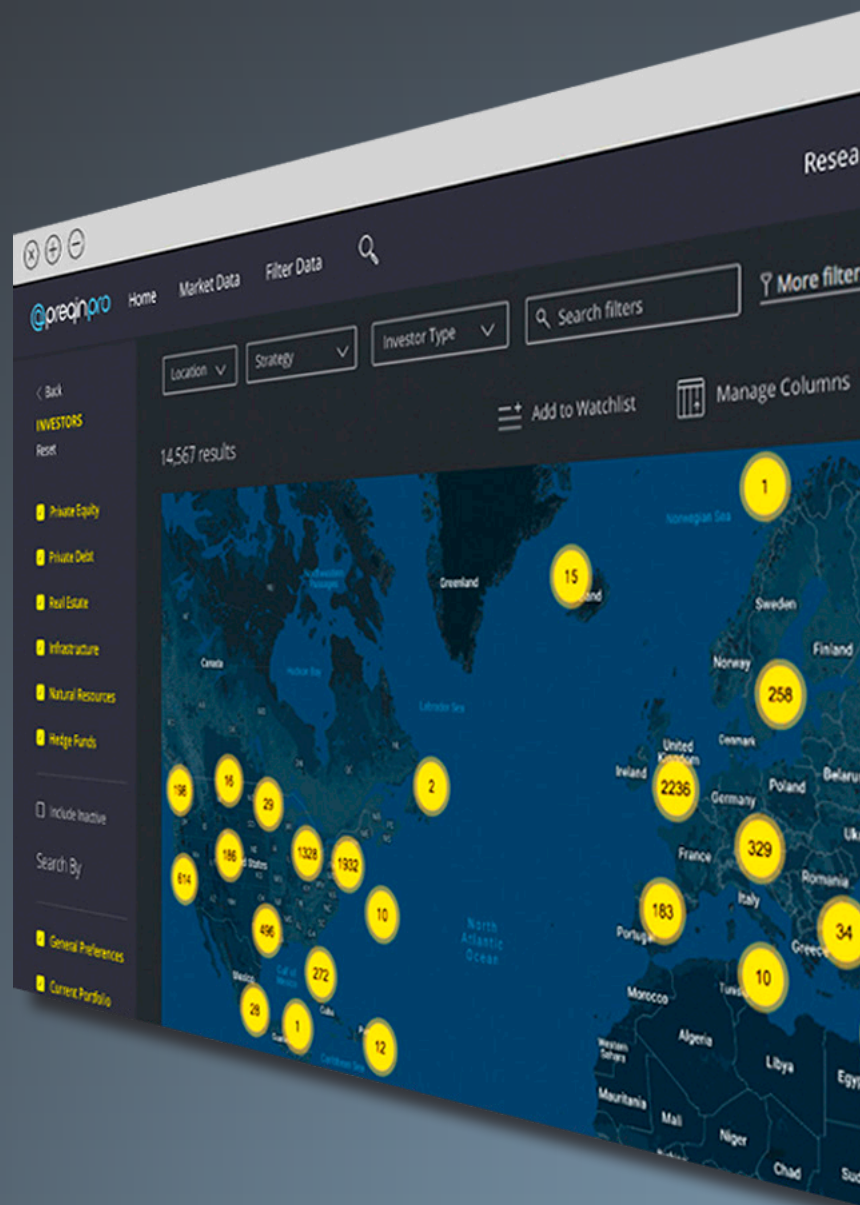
Resea

@preqinpro Home Market Data Filter Data

More filter

Location Strategy Investor Type Search filters

< Back
INVESTORS
Reset

Add to Watchlist Manage Columns

14,567 results

Private Equity
Private Debt
Real Estate
Infrastructure
Natural Resources
Hedge Funds

Include Inactive

Search By

General Preferences
Current Portfolio

1
Norwegian Sea
15
Greenland
Sweden
Finland
Norway
258
Canada
Hudson Bay
Labrador Sea
Denmark
United Kingdom
Ireland
2236
Poland
Belarus
Germany
2
196
16
29
186
1328
1932
614
10
496
272
28
1
12
France
329
Ukr
Romania
Italy
183
Portugal
34
Greece
North Atlantic Ocean
10
Morocco
Tunisia
Algeria
Libya
Egyp
Western Sahara
Mauritania
Mali
Niger
Chad
Sud
Mexico
Cuba
Caribbean Sea
United States